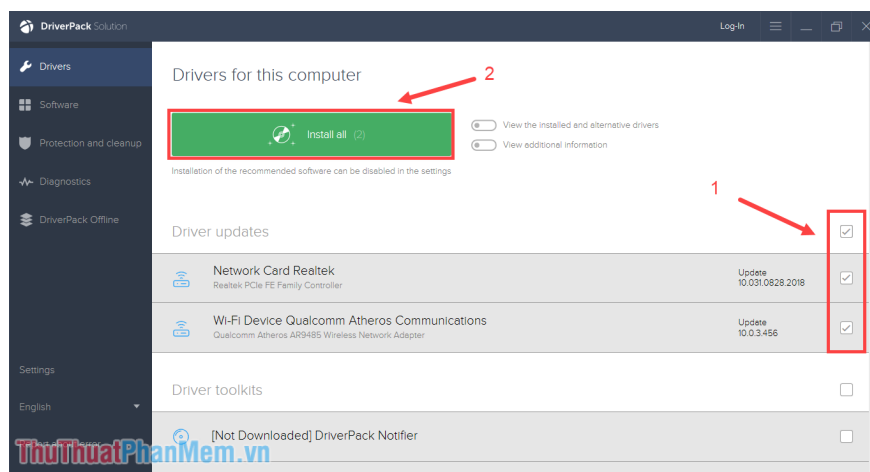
DriverPack Solution

Log-In

Drivers

Software

Protection and cleanup

Diagnostics

DriverPack Offline

Settings

English

Drivers for this computer

2

Install all (2)

View the installed and alternative drivers

View additional information

Installation of the recommended software can be disabled in the settings

1

Driver updates

Network Card Realtek

Realtek PCIe FE Family Controller

Update
10.031.0828.2018

Wi-Fi Device Qualcomm Atheros Communications

Qualcomm Atheros AR9485 Wireless Network Adapter

Update
10.0.3.456

Driver toolkits

[Not Downloaded] DriverPack Notifier

ThuThuatPhanMem.vn